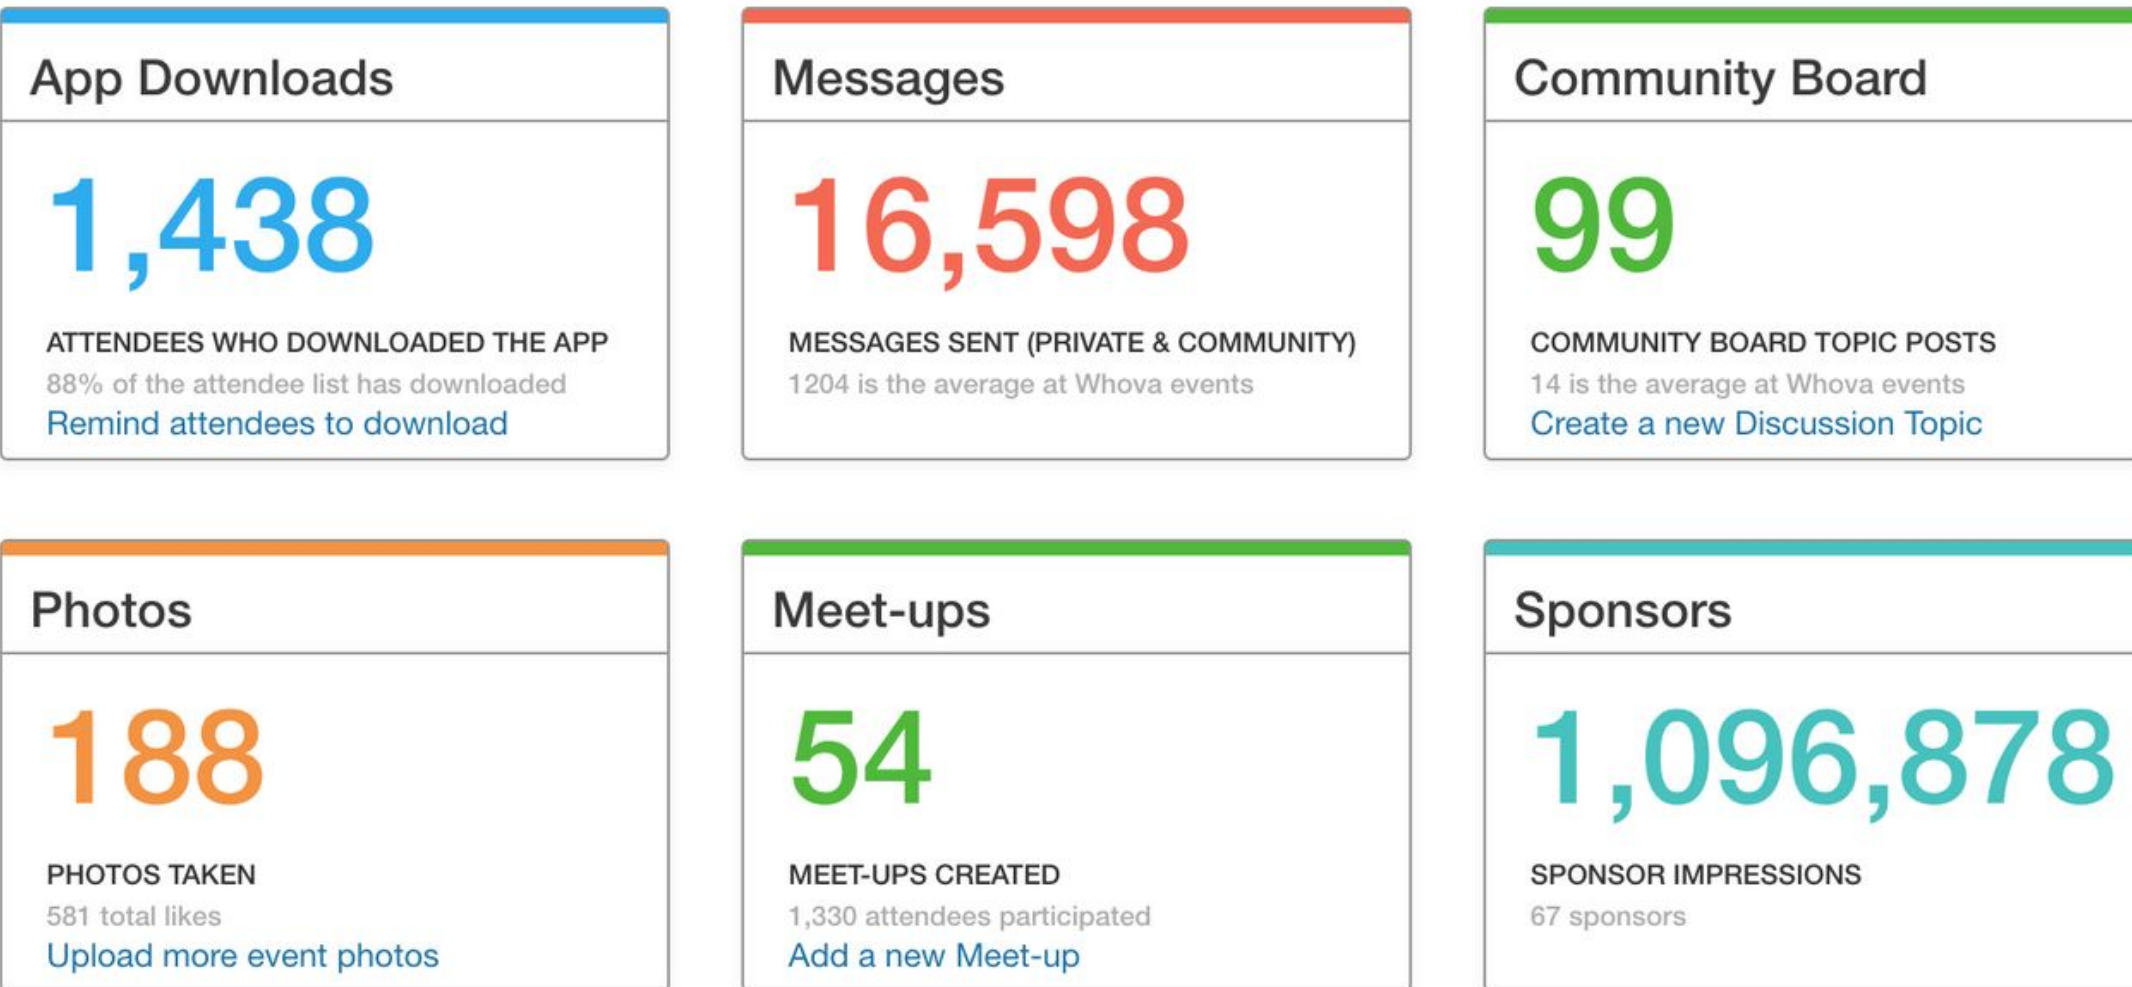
App Downloads

1,438

ATTENDEES WHO DOWNLOADED THE APP
88% of the attendee list has downloaded
Remind attendees to download

Messages

16,598

MESSAGES SENT (PRIVATE & COMMUNITY)
1204 is the average at Whova events

Community Board

99

COMMUNITY BOARD TOPIC POSTS
14 is the average at Whova events
Create a new Discussion Topic

Photos

188

PHOTOS TAKEN
581 total likes
Upload more event photos

Meet-ups

54

MEET-UPS CREATED
1,330 attendees participated
Add a new Meet-up

Sponsors

1,096,878

SPONSOR IMPRESSIONS
67 sponsors